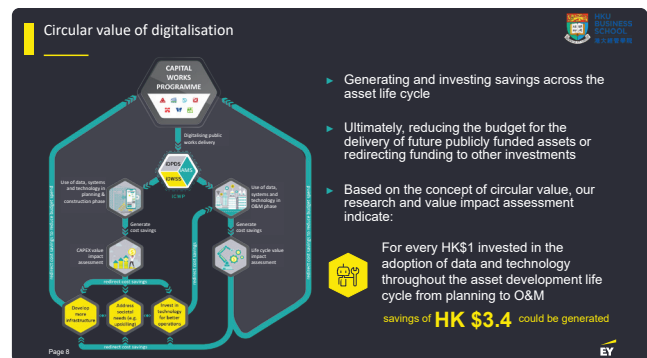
Circular value of digitalisation

HKU BUSINESS SCHOOL 港大經管學院

CAPITAL WORKS PROGRAMME

Digitalising public works delivery

iDPDS

AMS

iDWSS

Use of data, systems and technology in planning & construction phase

Use of data, systems and technology in O&M phase

Generate cost savings

Generate cost savings

CAPEX value impact assessment

Life cycle value impact assessment

redirect cost savings

Develop more infrastructure

Address societal needs (e.g. upskilling)

Invest in technology for better operations

redirect cost savings

Page 8

Generating and investing savings across the asset life cycle

Ultimately, reducing the budget for the delivery of future publicly funded assets or redirecting funding to other investments

Based on the concept of circular value, our research and value impact assessment indicate:

For every HK$1 invested in the adoption of data and technology throughout the asset development life cycle from planning to O&M

savings of HK $3.4 could be generated

EY